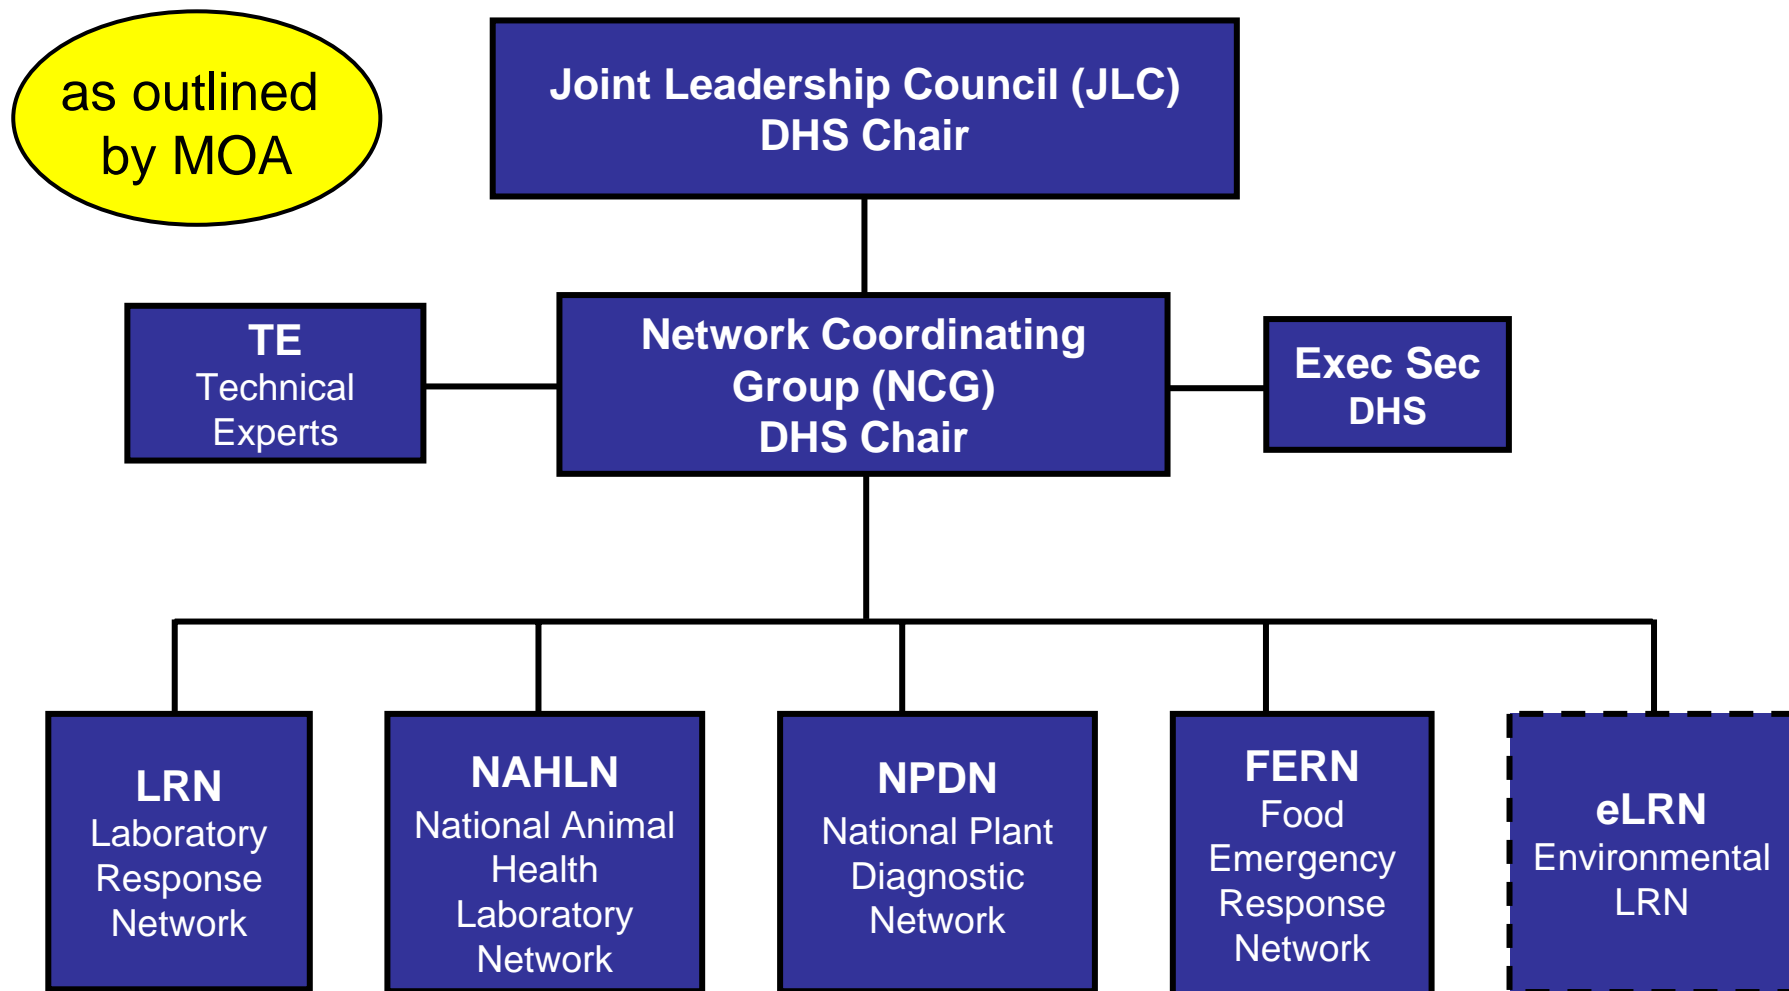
as outlined by MOA

Joint Leadership Council (JLC)
DHS Chair

TE
Technical Experts

Network Coordinating Group (NCG)
DHS Chair

Exec Sec
DHS

LRN
Laboratory Response Network

NAHLN
National Animal Health Laboratory Network

NPDN
National Plant Diagnostic Network

FERN
Food Emergency Response Network

eLRN
Environmental LRN